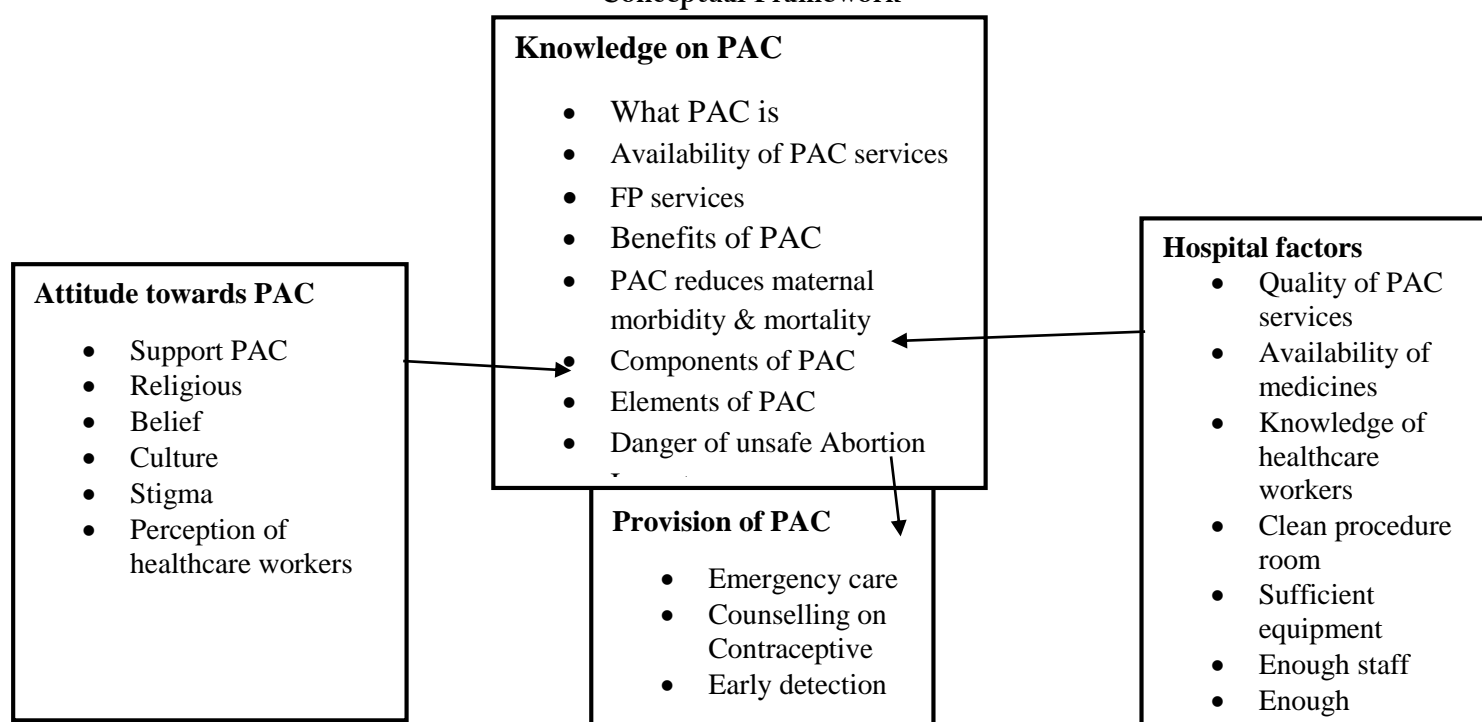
Conceptual Framework

**Knowledge on PAC**

- What PAC is
- Availability of PAC services
- FP services
- Benefits of PAC
- PAC reduces maternal morbidity & mortality
- Components of PAC
- Elements of PAC
- Danger of unsafe Abortion

**Attitude towards PAC**

- Support PAC
- Religious
- Belief
- Culture
- Stigma
- Perception of healthcare workers

**Hospital factors**

- Quality of PAC services
- Availability of medicines
- Knowledge of healthcare workers
- Clean procedure room
- Sufficient equipment
- Enough staff
- Enough

**Provision of PAC**

- Emergency care
- Counselling on Contraceptive
- Early detection